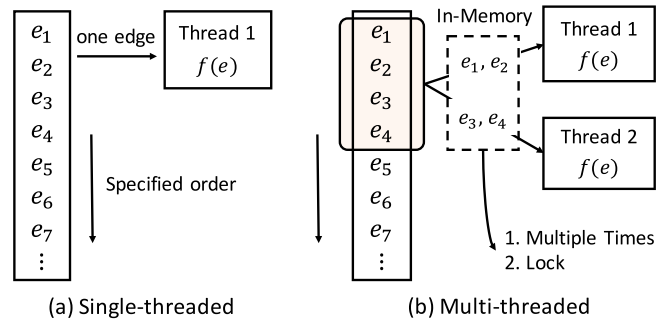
$e_1$
$e_2$
$e_3$
$e_4$
$e_5$
$e_6$
$e_7$
$\vdots$

one edge

Thread 1
$f(e)$

Specified order

(a) Single-threaded

$e_1$
$e_2$
$e_3$
$e_4$
$e_5$
$e_6$
$e_7$
$\vdots$

In-Memory

$e_1, e_2$

$e_3, e_4$

Thread 1
$f(e)$

Thread 2
$f(e)$

1. Multiple Times
2. Lock

(b) Multi-threaded